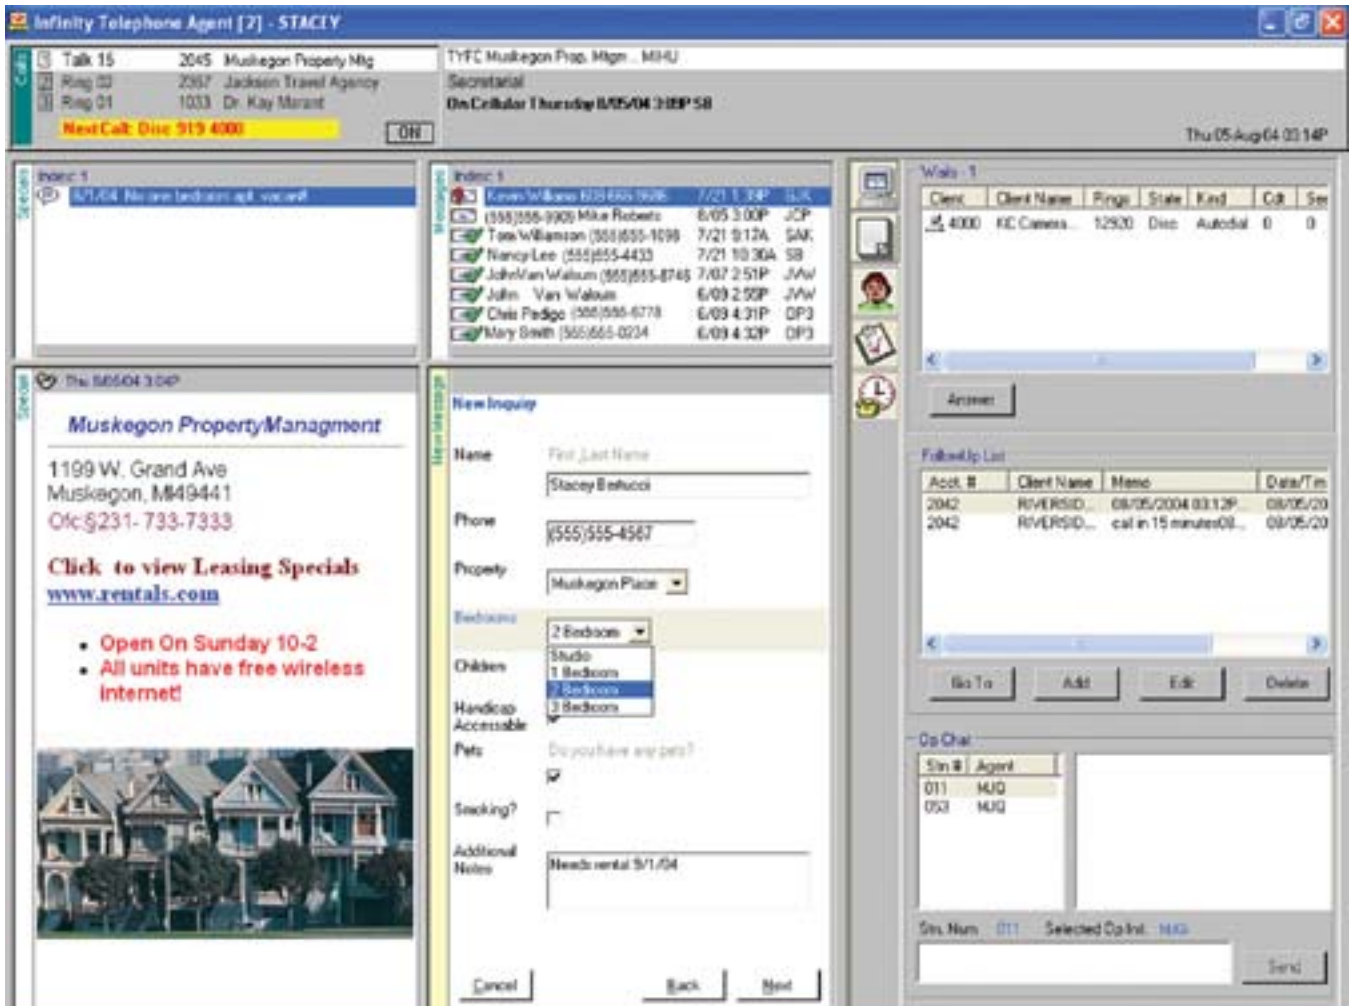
Infinity Telephone Agent [7] - STACEY

Calls
1 Talk 15 2045 Muskegon Property Mtg
2 Ring 33 2367 Jackson Travel Agency
3 Ring 01 1033 Dr. Kay Marant
Next Call: Disc 919 4000
ON

TYFC Muskegon Prop. Mtgm .. MHU
Secretarial
On Cellular Thursday 8/05/04 3:08P 58

Thu 05 Aug 04 03:14P

Specials
Index: 1
8/1/04 No one bedroom apt. vacant!

Messages
Index: 1
Kevin Williams (616)555-7698 7/21 1:38P GLK
(555)555-9909 Mike Roberts 8/05 3:00P JCP
Tom Williamson (555)555-1098 7/21 9:12A SAK
Nancy Lee (555)555-4433 7/21 10:30A SB
John Van Walsum (555)555-8745 7/07 2:51P JVW
John Van Walsum 6/09 2:55P JVW
Chris Pedigo (555)555-6778 6/09 4:31P DP3
Mary Smith (555)555-0234 6/09 4:32P DP3

Waits : 1
| Client | Client Name | Rings | State | Kind | Cnt | Ser |
|---|---|---|---|---|---|---|
| 4000 | KC Camera.. | 12920 | Disc | Autodial | 0 | 0 |

Answer

Special
Thu 8/05/04 3:04P

Muskegon PropertyManagment

1199 W. Grand Ave
Muskegon, MI49441
Ofc:§231- 733-7333

Click to view Leasing Specials
www.rentals.com

• Open On Sunday 10-2
• All units have free wireless internet!

New Message
New Inquiry

Name First Last Name
Stacey Betucci
Phone
(555)555-4567
Property
Muskegon Place
Bedrooms
2 Bedroom
Studio
1 Bedroom
2 Bedroom
3 Bedroom
Children
Handicap Accessable
Pets Do you have any pets?
Smoking?
Additional Notes
Needs rental 9/1/04

Cancel Back Next

FollowUp List
| Acct. # | Client Name | Memo | Date/Tim |
|---|---|---|---|
| 2042 | RIVERSID... | 08/05/2004 03:12P... | 08/05/20 |
| 2042 | RIVERSID... | call in 15 minutes08... | 08/05/20 |

Go To Add Edit Delete

Op Chat
| Stn # | Agent |
|---|---|
| 011 | MJQ |
| 053 | MJQ |

Stn. Num 011 Selected Op Init. MJQ
Send